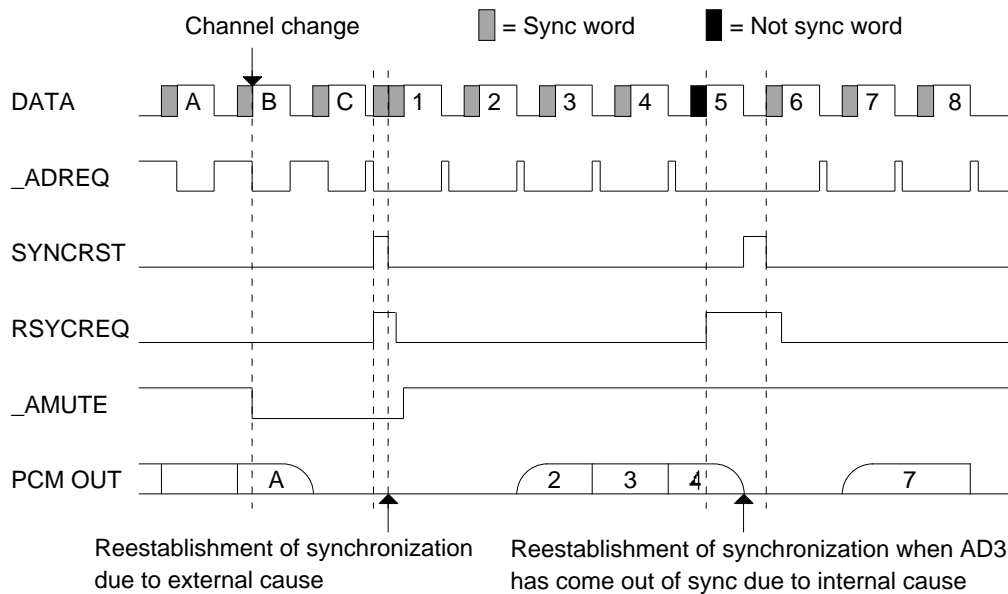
Channel change

= Sync word

= Not sync word

DATA

A

B

C

1

2

3

4

5

6

7

8

_ADREQ

SYNCRST

RSYCREQ

_AMUTE

PCM OUT

A

2

3

4

7

Reestablishment of synchronization due to external cause

Reestablishment of synchronization when AD3 has come out of sync due to internal cause